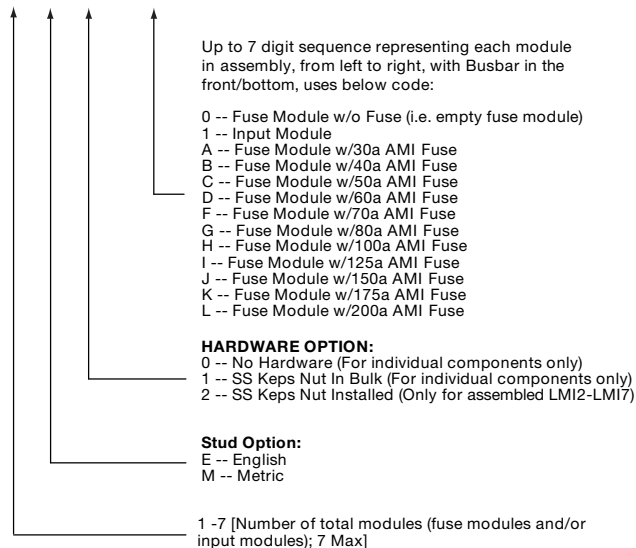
Up to 7 digit sequence representing each module in assembly, from left to right, with Busbar in the front/bottom, uses below code:

0 -- Fuse Module w/o Fuse (i.e. empty fuse module)
1 -- Input Module
A -- Fuse Module w/30a AMI Fuse
B -- Fuse Module w/40a AMI Fuse
C -- Fuse Module w/50a AMI Fuse
D -- Fuse Module w/60a AMI Fuse
F -- Fuse Module w/70a AMI Fuse
G -- Fuse Module w/80a AMI Fuse
H -- Fuse Module w/100a AMI Fuse
I -- Fuse Module w/125a AMI Fuse
J -- Fuse Module w/150a AMI Fuse
K -- Fuse Module w/175a AMI Fuse
L -- Fuse Module w/200a AMI Fuse

**HARDWARE OPTION:**
0 -- No Hardware (For individual components only)
1 -- SS Keps Nut In Bulk (For individual components only)
2 -- SS Keps Nut Installed (Only for assembled LMI2-LMI7)

**Stud Option:**
E -- English
M -- Metric

1 -7 [Number of total modules (fuse modules and/or input modules); 7 Max]